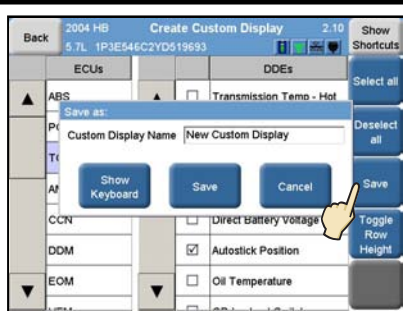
Back
2004 HB
5.7L 1P3E546C2YD519693
Create Custom Display
2.10
Show Shortcuts

ECUs
ABS
P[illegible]
T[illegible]
A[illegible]
CCN
DDM
EOM
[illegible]

DDEs
Transmission Temp - Hot
Direct Battery Voltage
☑ Autostick Position
Oil Temperature
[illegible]

Select all
Deselect all
Save
Toggle Row Height

Save as:
Custom Display Name New Custom Display
Show Keyboard
Save
Cancel